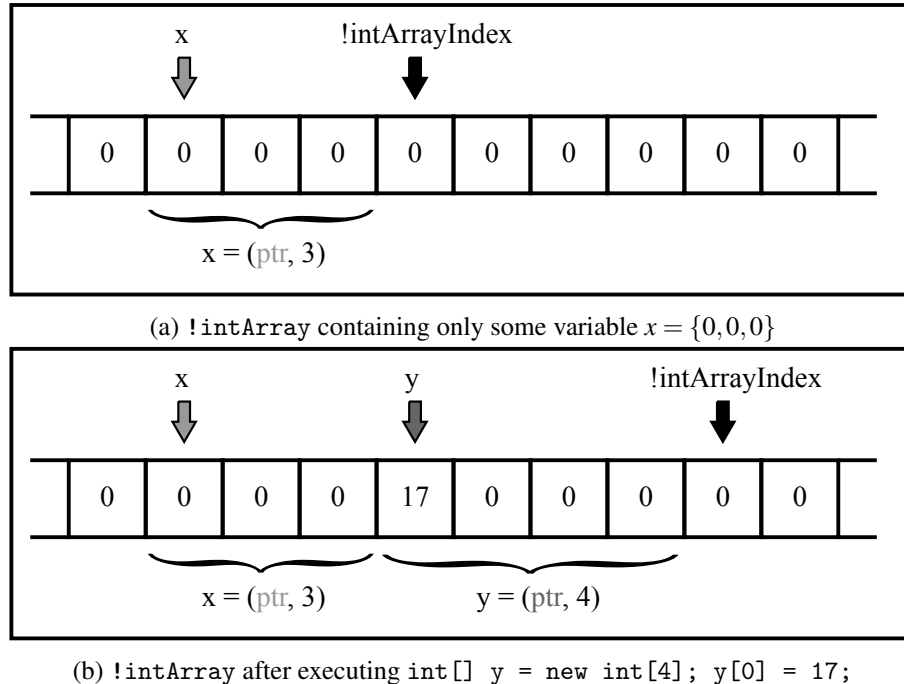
x

!intArrayIndex

| | | | | | | | | | |
|---|---|---|---|---|---|---|---|---|---|
| 0 | 0 | 0 | 0 | 0 | 0 | 0 | 0 | 0 | 0 |

x = (ptr, 3)

(a) !intArray containing only some variable $x = \{0, 0, 0\}$

x

y

!intArrayIndex

| | | | | | | | | | |
|---|---|---|---|---|---|---|---|---|---|
| 0 | 0 | 0 | 0 | 17 | 0 | 0 | 0 | 0 | 0 |

x = (ptr, 3)

y = (ptr, 4)

(b) !intArray after executing int[] y = new int[4]; y[0] = 17;